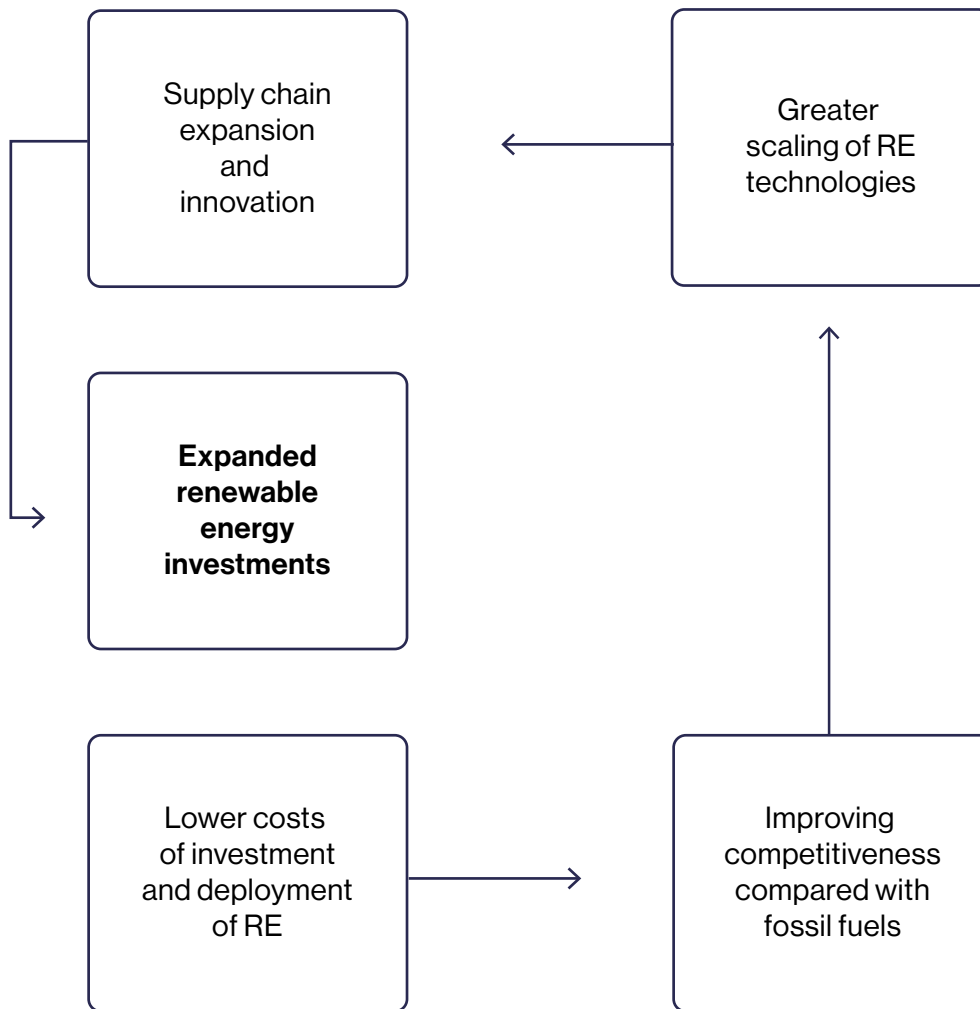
Supply chain expansion and innovation

Greater scaling of RE technologies

**Expanded renewable energy investments**

Lower costs of investment and deployment of RE

Improving competitiveness compared with fossil fuels